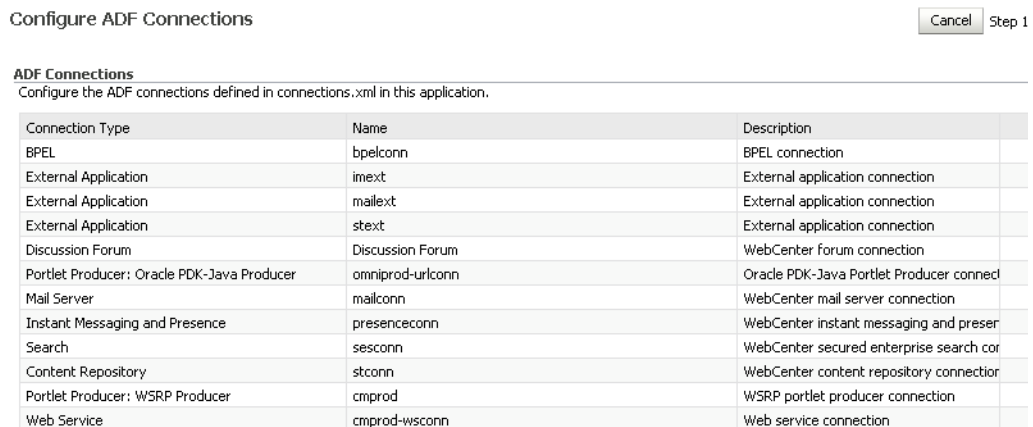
Configure ADF Connections

Cancel Step 1

ADF Connections
Configure the ADF connections defined in connections.xml in this application.

| Connection Type | Name | Description |
|---|---|---|
| BPEL | bpelconn | BPEL connection |
| External Application | imext | External application connection |
| External Application | mailext | External application connection |
| External Application | stext | External application connection |
| Discussion Forum | Discussion Forum | WebCenter forum connection |
| Portlet Producer: Oracle PDK-Java Producer | omniprod-urlconn | Oracle PDK-Java Portlet Producer connect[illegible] |
| Mail Server | mailconn | WebCenter mail server connection |
| Instant Messaging and Presence | presenceconn | WebCenter instant messaging and preser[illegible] |
| Search | sesconn | WebCenter secured enterprise search cor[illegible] |
| Content Repository | stconn | WebCenter content repository connectior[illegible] |
| Portlet Producer: WSRP Producer | cmprod | WSRP portlet producer connection |
| Web Service | cmprod-wsconn | Web service connection |